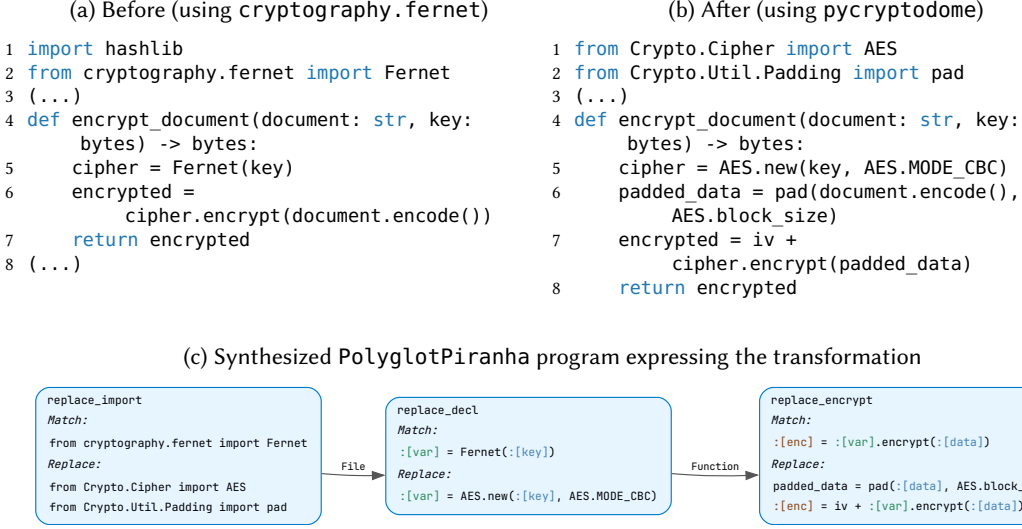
(a) Before (using cryptography.fernet)

1 import hashlib
2 from cryptography.fernet import Fernet
3 (...)
4 def encrypt_document(document: str, key: bytes) -> bytes:
5     cipher = Fernet(key)
6     encrypted = cipher.encrypt(document.encode())
7     return encrypted
8 (...)

(b) After (using pycryptodome)

1 from Crypto.Cipher import AES
2 from Crypto.Util.Padding import pad
3 (...)
4 def encrypt_document(document: str, key: bytes) -> bytes:
5     cipher = AES.new(key, AES.MODE_CBC)
6     padded_data = pad(document.encode(), AES.block_size)
7     encrypted = iv + cipher.encrypt(padded_data)
8     return encrypted

(c) Synthesized PolyglotPiranha program expressing the transformation

replace_import
Match:
from cryptography.fernet import Fernet
Replace:
from Crypto.Cipher import AES
from Crypto.Util.Padding import pad

File

replace_decl
Match:
:[var] = Fernet(:[key])
Replace:
:[var] = AES.new(:[key], AES.MODE_CBC)

Function

replace_encrypt
Match:
:[enc] = :[var].encrypt(:[data])
Replace:
padded_data = pad(:[data], AES.block_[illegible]
:[enc] = iv + :[var].encrypt(:[data])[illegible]